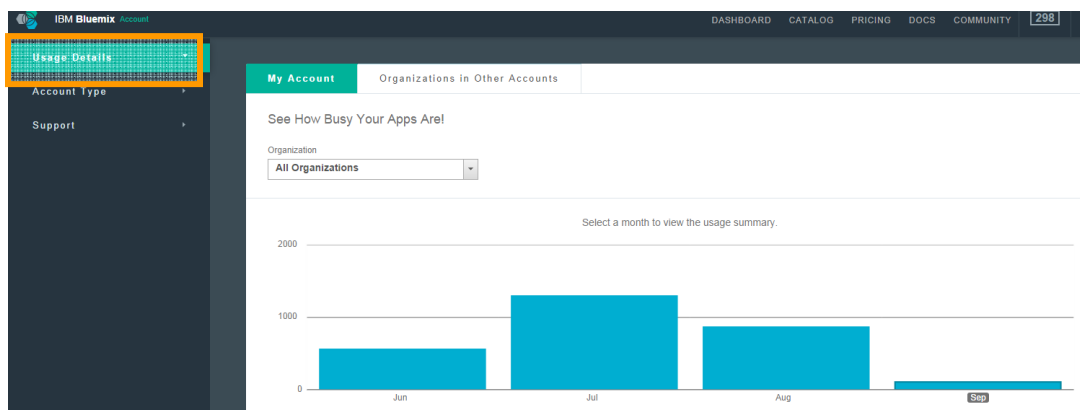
IBM Bluemix Account

DASHBOARD CATALOG PRICING DOCS COMMUNITY 298

Usage Details

Account Type

Support

My Account | Organizations in Other Accounts

See How Busy Your Apps Are!

Organization

All Organizations

Select a month to view the usage summary.

2000

1000

0

Jun Jul Aug Sep